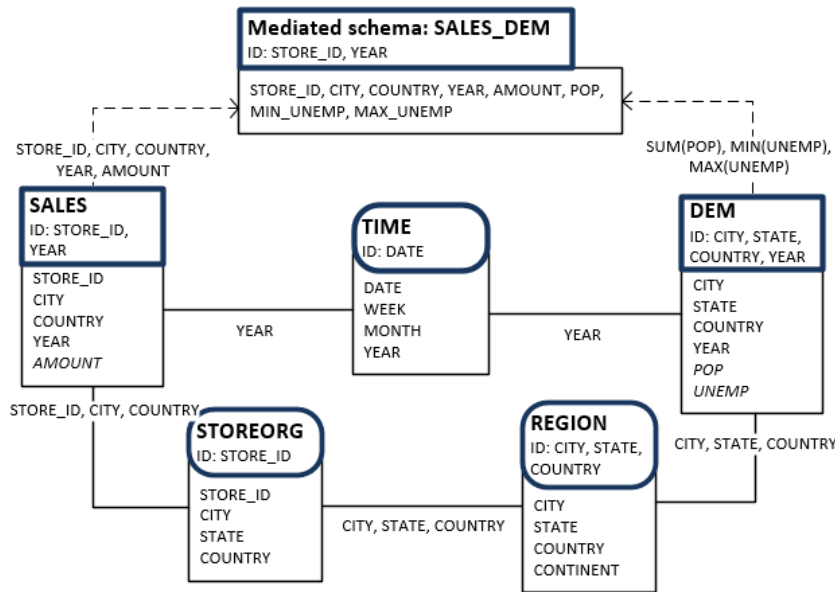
Mediated schema: SALES_DEM
ID: STORE_ID, YEAR

STORE_ID, CITY, COUNTRY, YEAR, AMOUNT, POP, MIN_UNEMP, MAX_UNEMP

STORE_ID, CITY, COUNTRY, YEAR, AMOUNT

SUM(POP), MIN(UNEMP), MAX(UNEMP)

SALES
ID: STORE_ID, YEAR

STORE_ID
CITY
COUNTRY
YEAR
AMOUNT

TIME
ID: DATE

DATE
WEEK
MONTH
YEAR

DEM
ID: CITY, STATE, COUNTRY, YEAR

CITY
STATE
COUNTRY
YEAR
POP
UNEMP

YEAR

YEAR

STORE_ID, CITY, COUNTRY

STOREORG
ID: STORE_ID

STORE_ID
CITY
STATE
COUNTRY

REGION
ID: CITY, STATE, COUNTRY

CITY
STATE
COUNTRY
CONTINENT

CITY, STATE, COUNTRY

CITY, STATE, COUNTRY